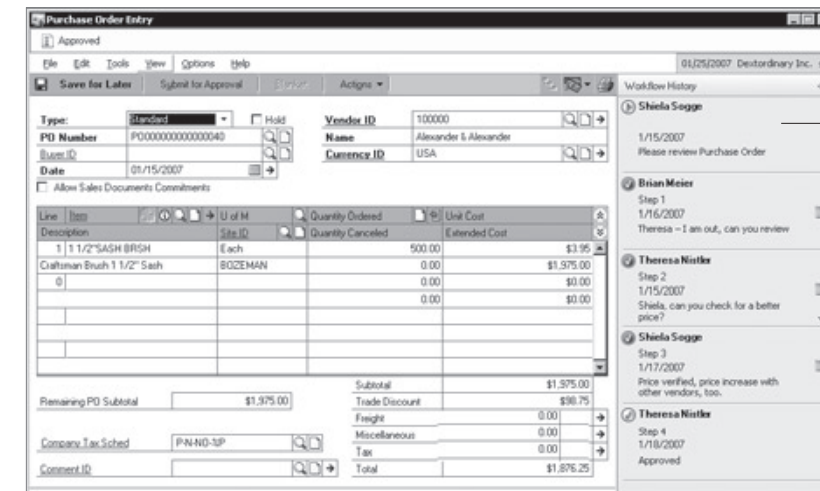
Purchase Order Entry

Approved

File Edit Tools View Options Help

01/25/2007 Dextordinary Inc.

Save for Later Submit for Approval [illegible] Actions

Type: Standard Hold
PO Number PO000000000000040
Buyer ID
Date 01/15/2007
Allow Sales Documents Commitments

Vendor ID 100000
Name Alexander & Alexander
Currency ID USA

| Line Item | U of M | Quantity Ordered | Unit Cost |
|---|---|---|---|
| Description | Site ID | Quantity Canceled | Extended Cost |
| 1 1 1/2"SASH BRSH | Each | 500.00 | $3.95 |
| Craftsman Brush 1 1/2" Sash | BOZEMAN | 0.00 | $1,975.00 |
| 0 | | 0.00 | $0.00 |
| | | 0.00 | $0.00 |

Remaining PO Subtotal $1,975.00

Subtotal $1,975.00
Trade Discount $98.75
Freight 0.00
Miscellaneous 0.00
Tax 0.00
Total $1,876.25

Company Tax Sched P-N-NO-NP
Comment ID

Workflow History

Shiela Sogge
1/15/2007
Please review Purchase Order

Brian Meier
Step 1
1/16/2007
Theresa – I am out, can you review

Theresa Nistler
Step 2
1/15/2007
Shiela, can you check for a better price?

Shiela Sogge
Step 3
1/17/2007
Price verified, price increase with other vendors, too.

Theresa Nistler
Step 4
1/18/2007
Approved